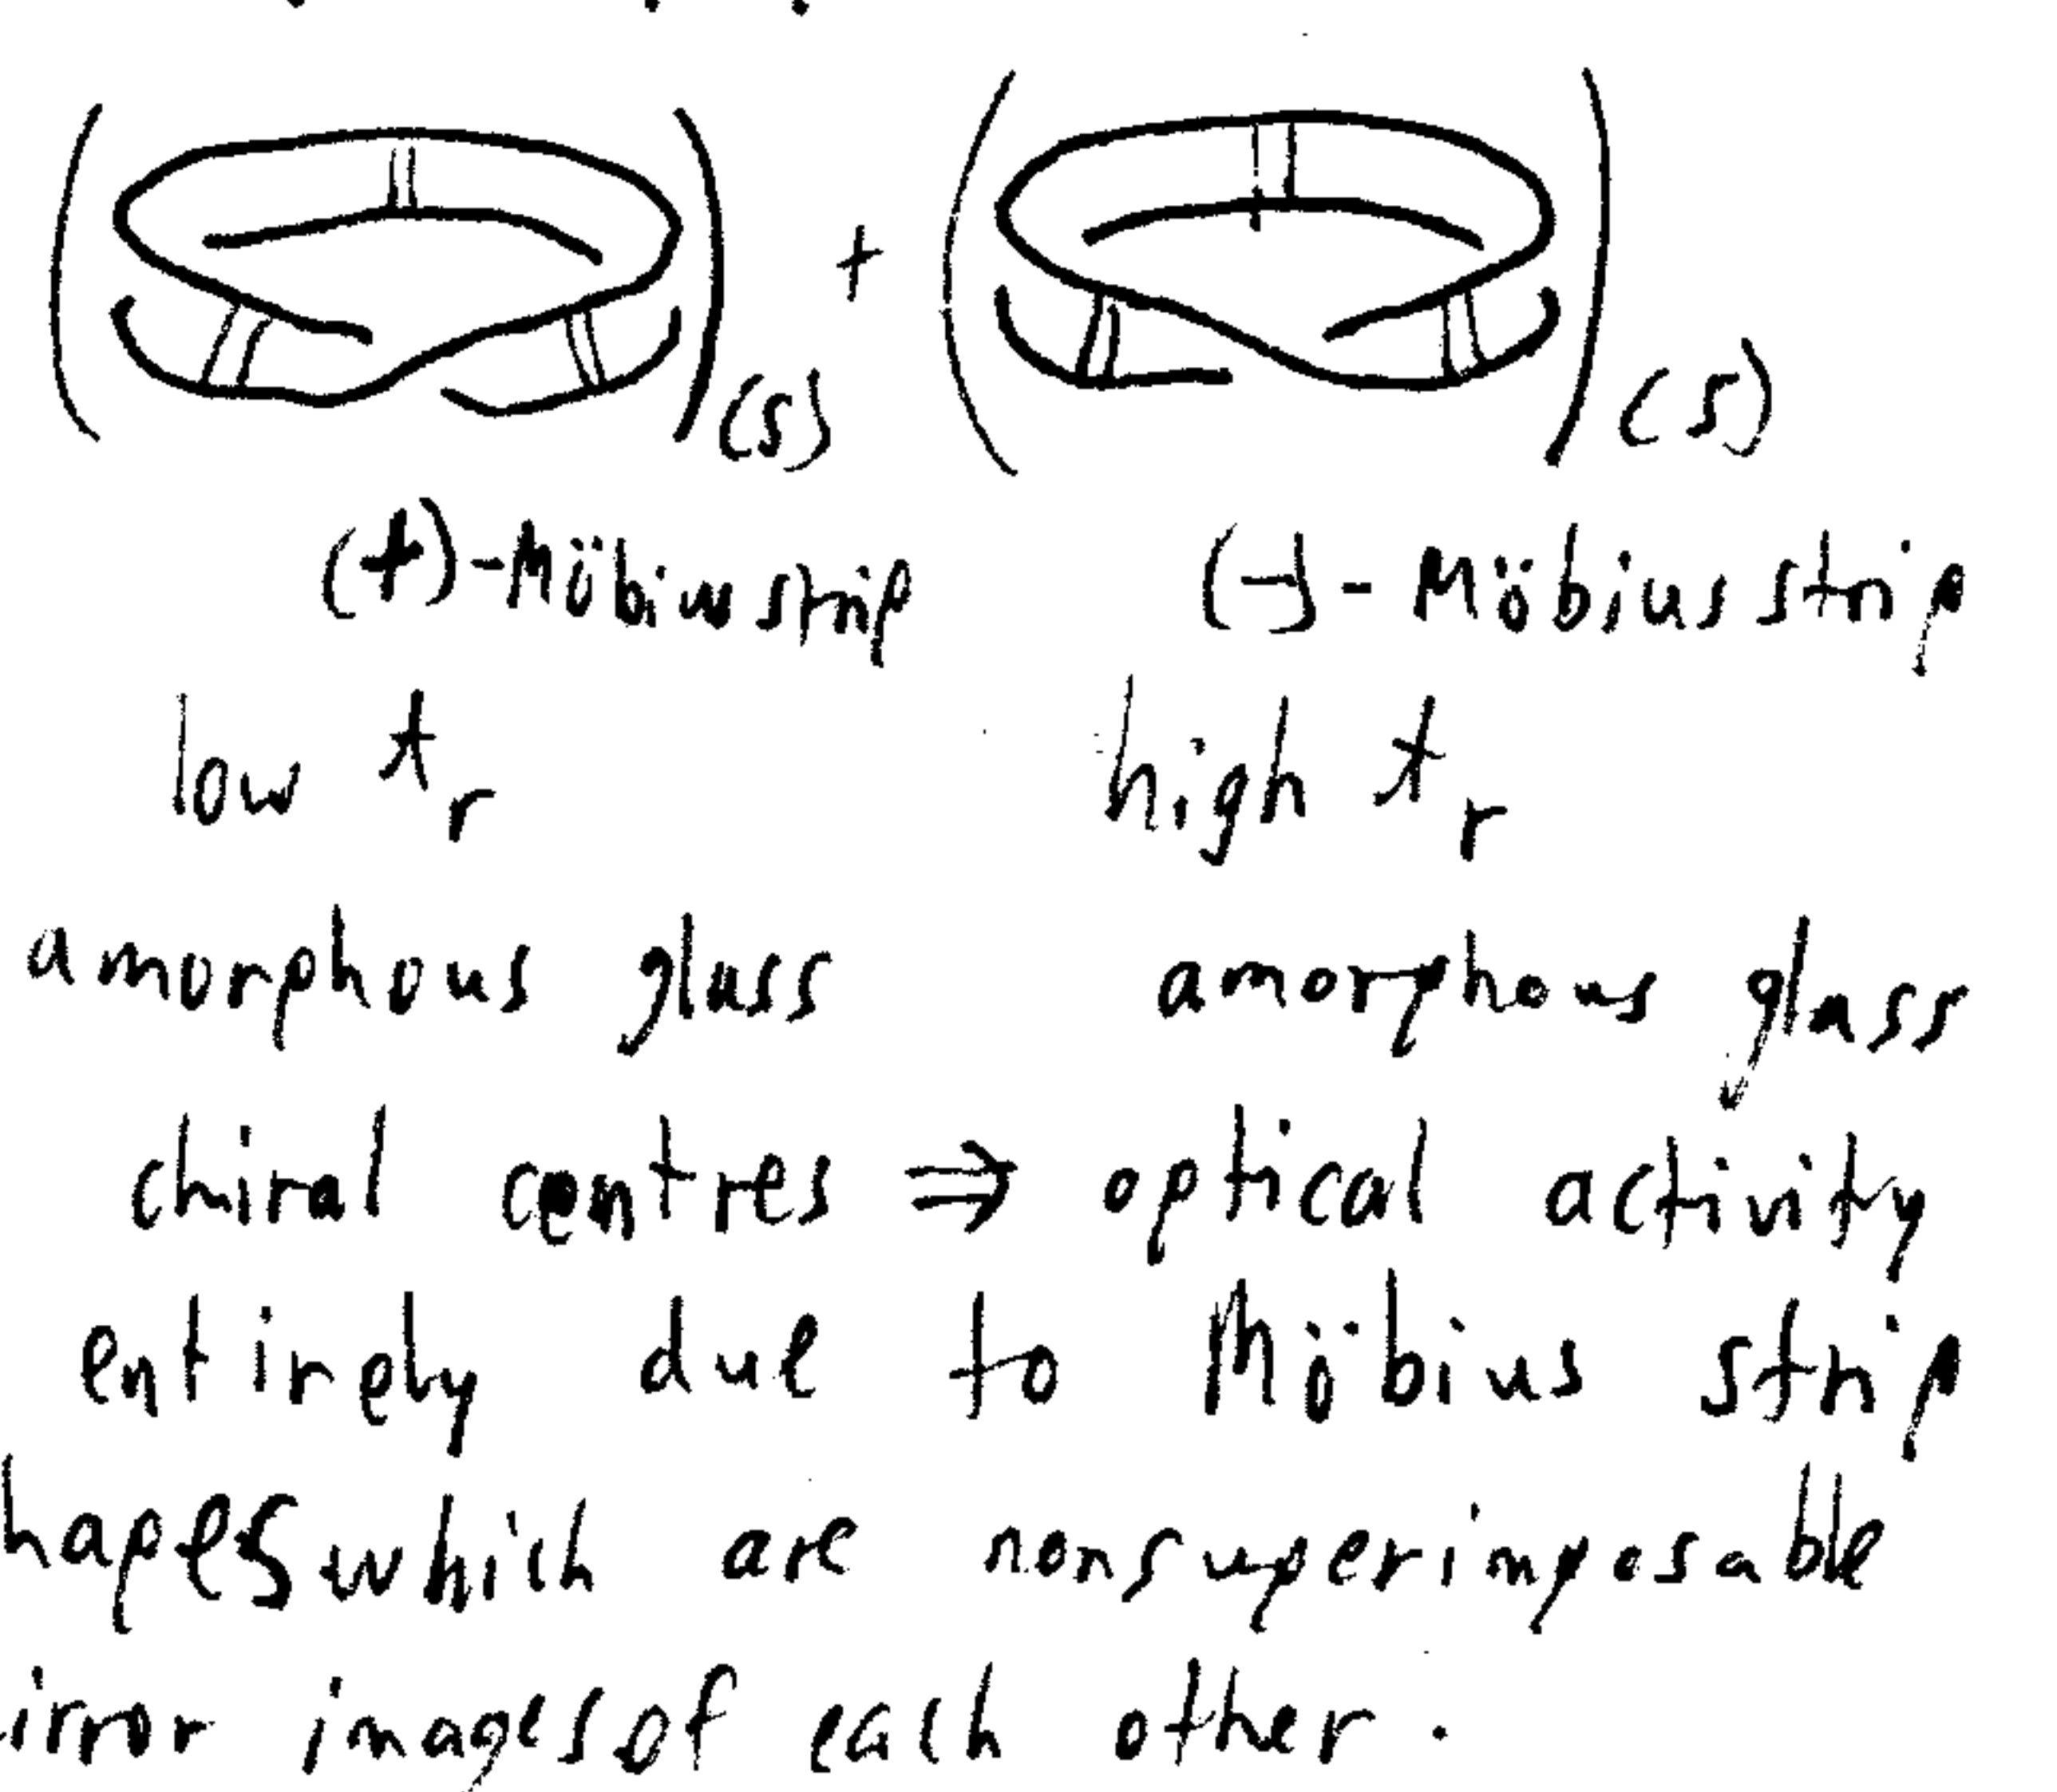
$( \quad )_{(s)} + ( \quad )_{(s)}$

(+)-Möbius strip (-)-Möbius strip

low $t_r$ high $t_r$

amorphous glass amorphous glass

chiral centres ⇒ optical activity entirely due to Möbius strip hapeS which are nonsuperimposable irror images of each other.